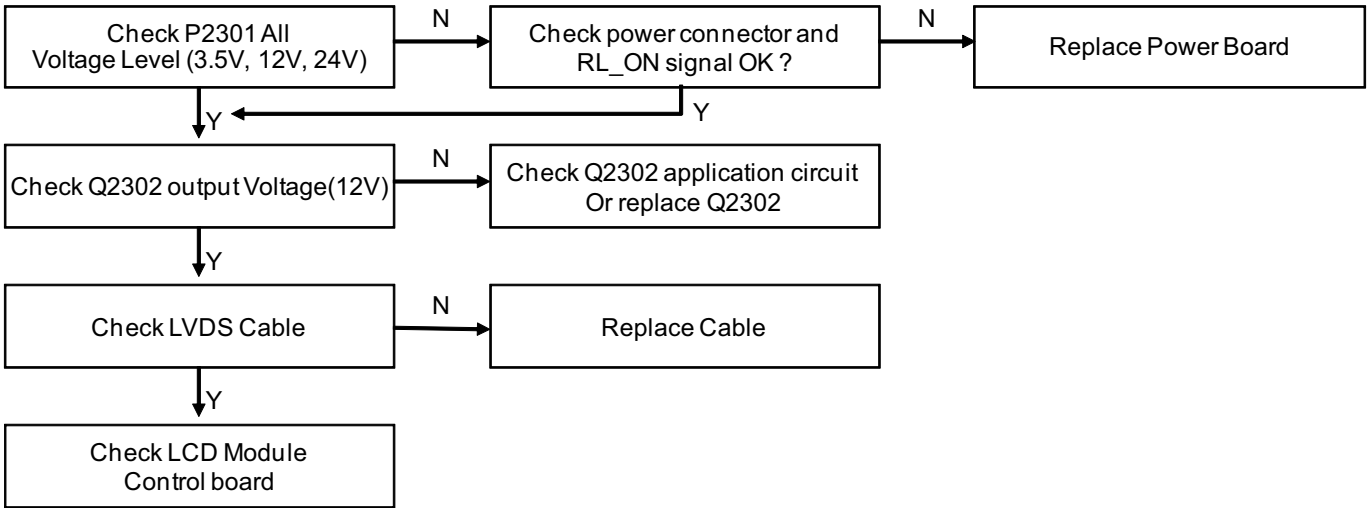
Check P2301 All Voltage Level (3.5V, 12V, 24V)

N

Check power connector and RL_ON signal OK ?

N

Replace Power Board

Y

Y

Check Q2302 output Voltage(12V)

N

Check Q2302 application circuit Or replace Q2302

Y

Check LVDS Cable

N

Replace Cable

Y

Check LCD Module Control board